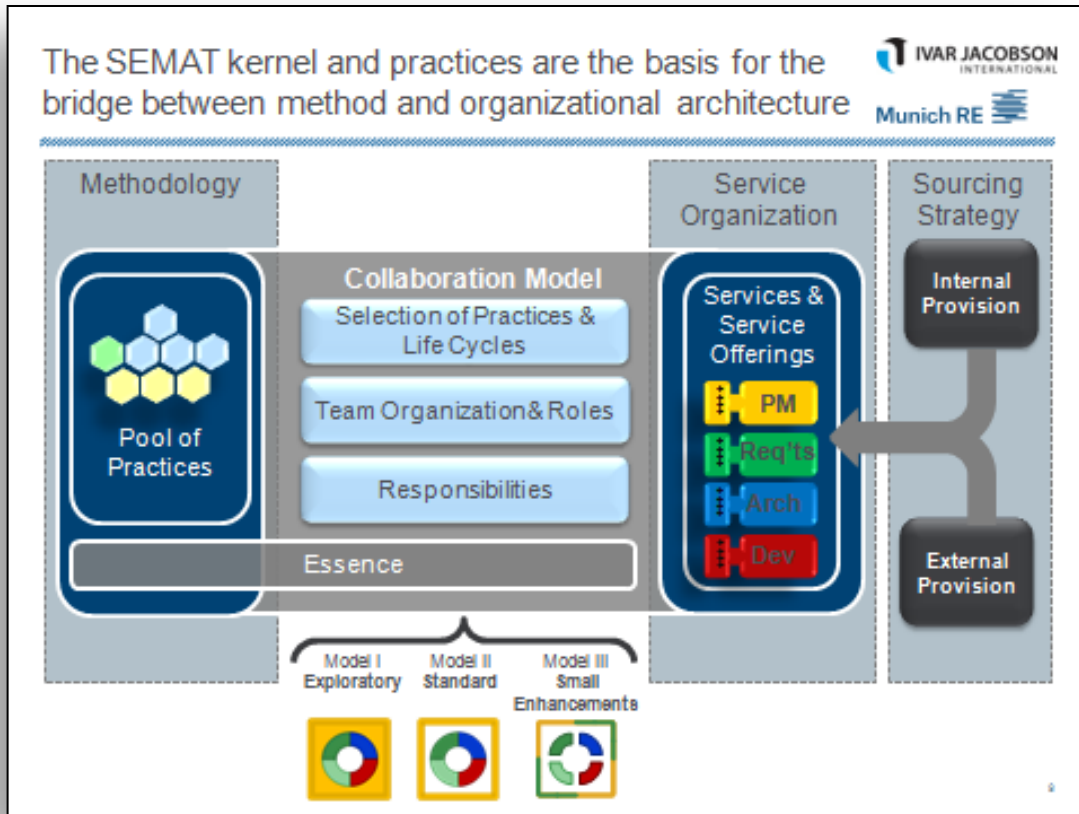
The SEMAT kernel and practices are the basis for the bridge between method and organizational architecture

IVAR JACOBSON INTERNATIONAL

Munich RE

Methodology

Service Organization

Sourcing Strategy

Collaboration Model

Selection of Practices & Life Cycles

Team Organization & Roles

Responsibilities

Pool of Practices

Essence

Services & Service Offerings

PM

Req'ts

Arch

Dev

Internal Provision

External Provision

Model I Exploratory

Model II Standard

Model III Small Enhancements

9